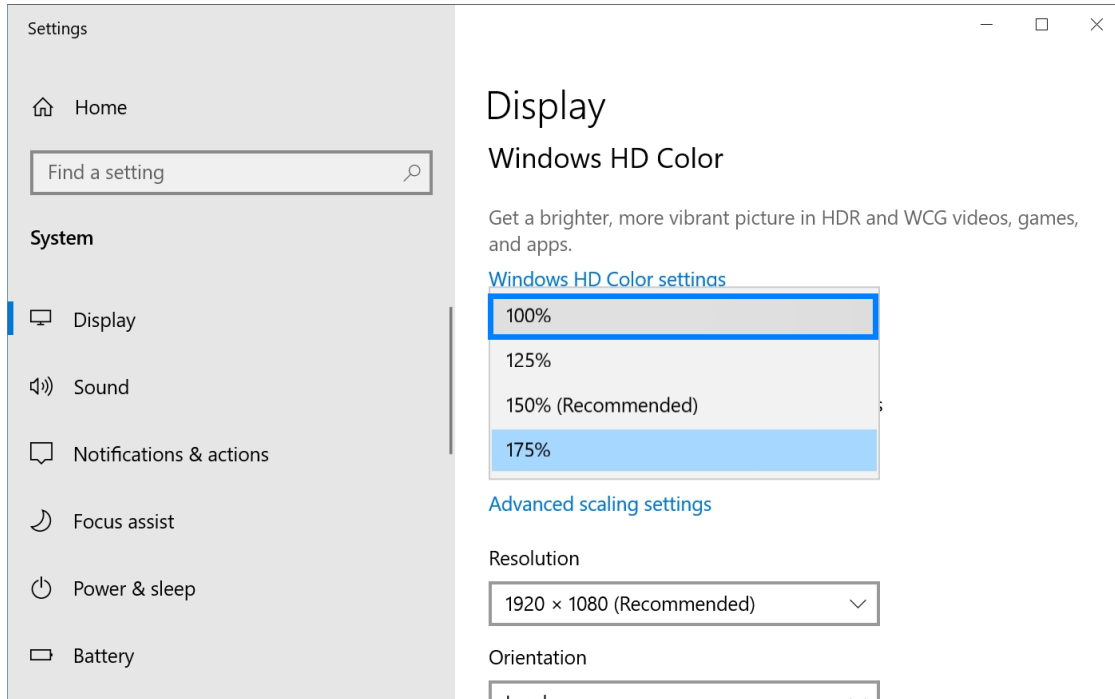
Settings

Home

Find a setting

System

Display

Sound

Notifications & actions

Focus assist

Power & sleep

Battery

Display

Windows HD Color

Get a brighter, more vibrant picture in HDR and WCG videos, games, and apps.

Windows HD Color settings

100%

125%

150% (Recommended)

175%

Advanced scaling settings

Resolution

1920 × 1080 (Recommended)

Orientation